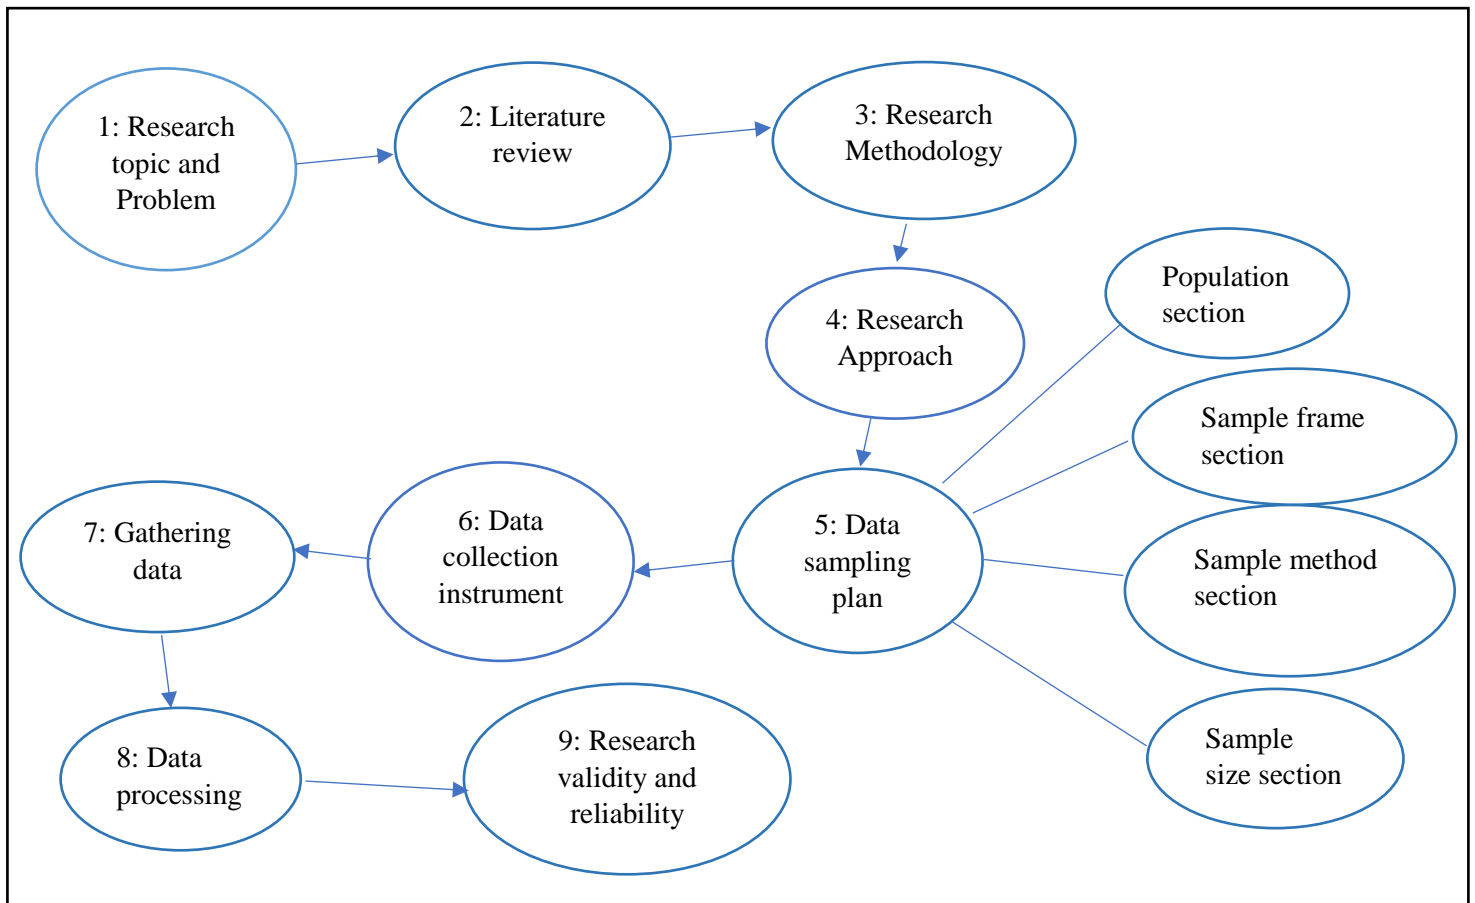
1: Research topic and Problem

2: Literature review

3: Research Methodology

4: Research Approach

Population section

Sample frame section

5: Data sampling plan

Sample method section

Sample size section

6: Data collection instrument

7: Gathering data

8: Data processing

9: Research validity and reliability